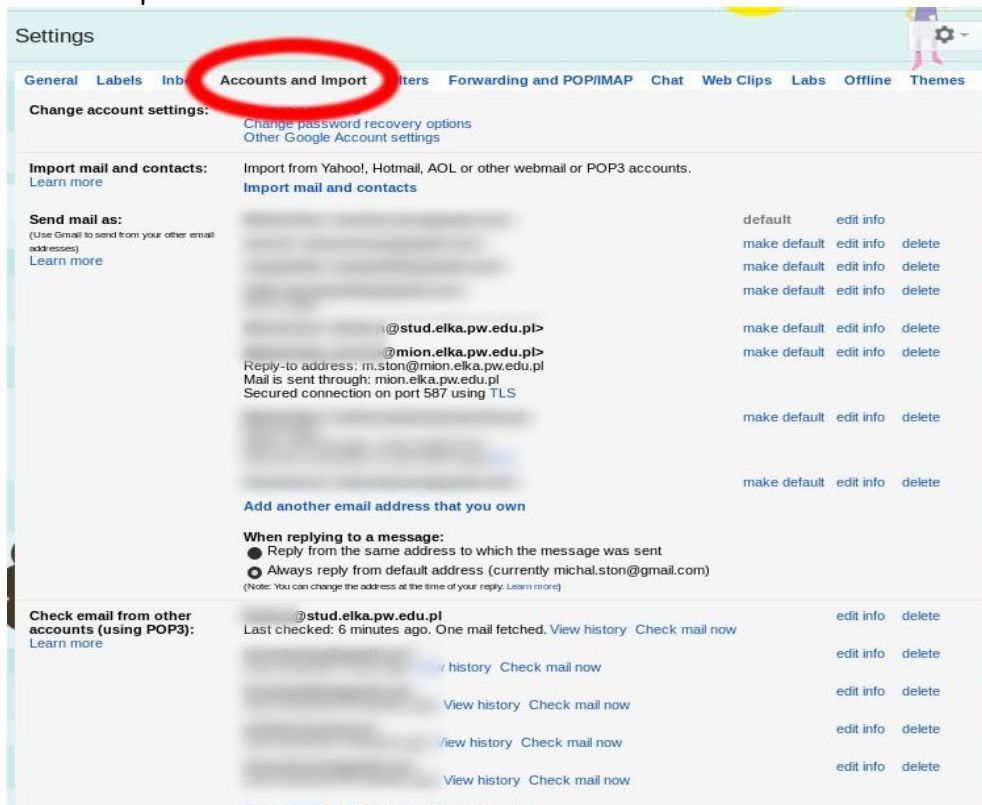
Settings

General Labels Inb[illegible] Accounts and Import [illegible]lters Forwarding and POP/IMAP Chat Web Clips Labs Offline Themes

Change account settings: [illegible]
Change password recovery options
Other Google Account settings

Import mail and contacts:
Learn more
Import from Yahoo!, Hotmail, AOL or other webmail or POP3 accounts.
Import mail and contacts

Send mail as:
(Use Gmail to send from your other email addresses)
Learn more

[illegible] default edit info
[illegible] make default edit info delete
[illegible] make default edit info delete
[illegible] make default edit info delete
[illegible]@stud.elka.pw.edu.pl> make default edit info delete
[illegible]@mion.elka.pw.edu.pl> make default edit info delete
Reply-to address: m.ston@mion.elka.pw.edu.pl
Mail is sent through: mion.elka.pw.edu.pl
Secured connection on port 587 using TLS
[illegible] make default edit info delete
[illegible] make default edit info delete
Add another email address that you own

When replying to a message:
Reply from the same address to which the message was sent
Always reply from default address (currently michal.ston@gmail.com)
(Note: You can change the address at the time of your reply. Learn more)

Check email from other accounts (using POP3):
Learn more
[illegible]@stud.elka.pw.edu.pl edit info delete
Last checked: 6 minutes ago. One mail fetched. View history Check mail now
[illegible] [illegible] history Check mail now edit info delete
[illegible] View history Check mail now edit info delete
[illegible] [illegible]iew history Check mail now edit info delete
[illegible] View history Check mail now edit info delete